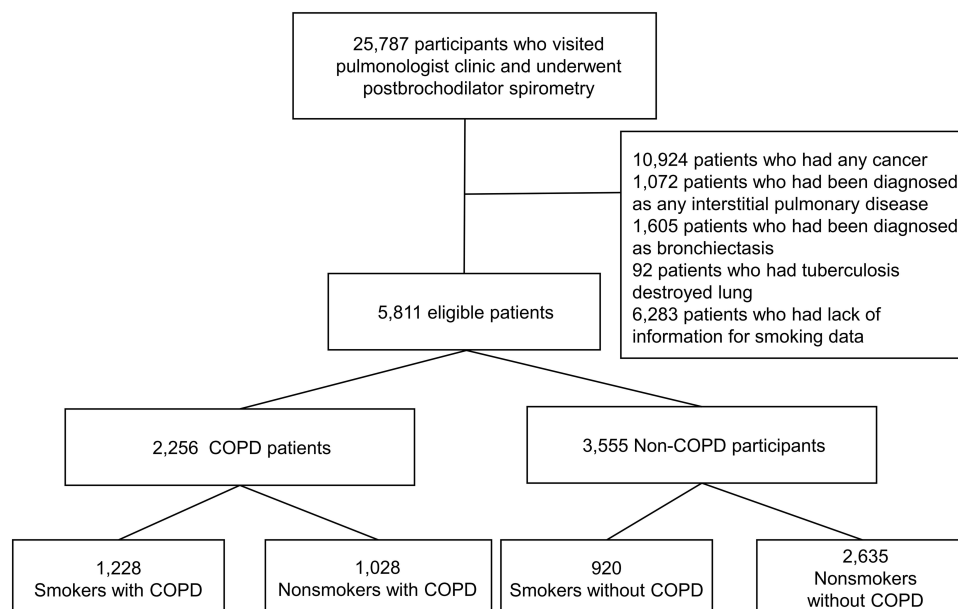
25,787 participants who visited pulmonologist clinic and underwent postbrochodilator spirometry

10,924 patients who had any cancer
1,072 patients who had been diagnosed as any interstitial pulmonary disease
1,605 patients who had been diagnosed as bronchiectasis
92 patients who had tuberculosis destroyed lung
6,283 patients who had lack of information for smoking data

5,811 eligible patients

2,256 COPD patients

3,555 Non-COPD participants

1,228
Smokers with COPD

1,028
Nonsmokers with COPD

920
Smokers without COPD

2,635
Nonsmokers
without COPD